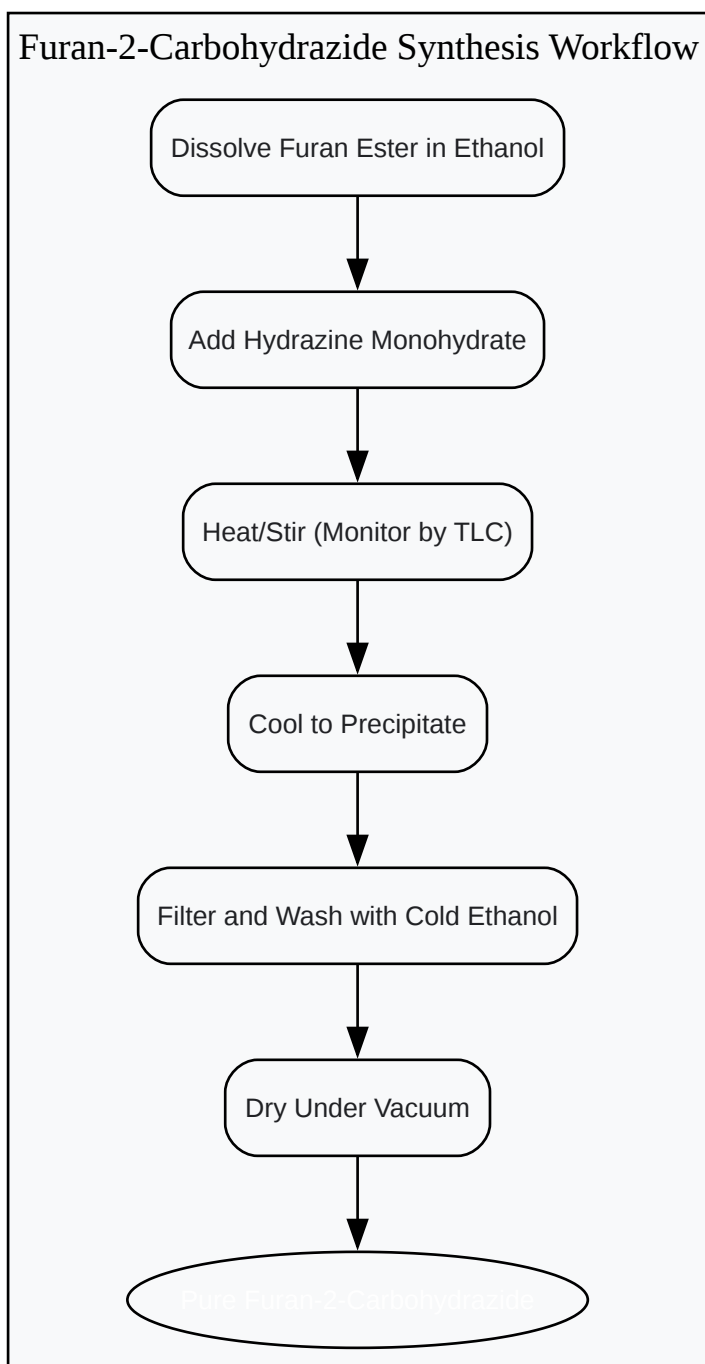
Furan-2-Carbohydrazide Synthesis Workflow

Dissolve Furan Ester in Ethanol

Add Hydrazine Monohydrate

Heat/Stir (Monitor by TLC)

Cool to Precipitate

Filter and Wash with Cold Ethanol

Dry Under Vacuum

Pure Furan-2-Carbohydrazide